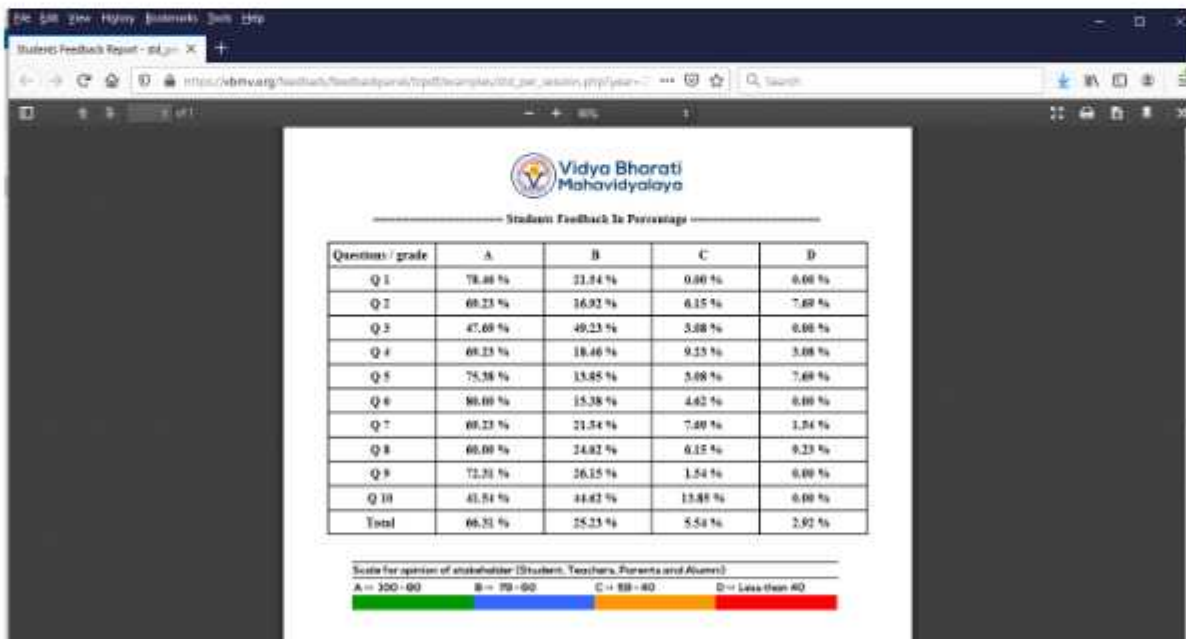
File Edit View History Bookmarks Tools Help

Students Feedback Report - std_p... ×

https://vbmv.org/feedback/feedbackportal/tcpdf/examples/std_per_session.php?year=... Search

1 of 1

80%

Vidya Bharati Mahavidyalaya

------------------------ Students Feedback In Percentage ------------------------

| Questions / grade | A | B | C | D |
|---|---|---|---|---|
| Q 1 | 78.46 % | 21.54 % | 0.00 % | 0.00 % |
| Q 2 | 69.23 % | 16.92 % | 6.15 % | 7.69 % |
| Q 3 | 47.69 % | 49.23 % | 3.08 % | 0.00 % |
| Q 4 | 69.23 % | 18.46 % | 9.23 % | 3.08 % |
| Q 5 | 75.38 % | 13.85 % | 3.08 % | 7.69 % |
| Q 6 | 80.00 % | 15.38 % | 4.62 % | 0.00 % |
| Q 7 | 69.23 % | 21.54 % | 7.69 % | 1.54 % |
| Q 8 | 60.00 % | 24.62 % | 6.15 % | 9.23 % |
| Q 9 | 72.31 % | 26.15 % | 1.54 % | 0.00 % |
| Q 10 | 41.54 % | 44.62 % | 13.85 % | 0.00 % |
| Total | 66.31 % | 25.23 % | 5.54 % | 2.92 % |

Scale for opinion of stakeholder (Student, Teachers, Parents and Alumni)

A -- 100 - 80 B -- 79 - 60 C -- 59 - 40 D -- Less than 40